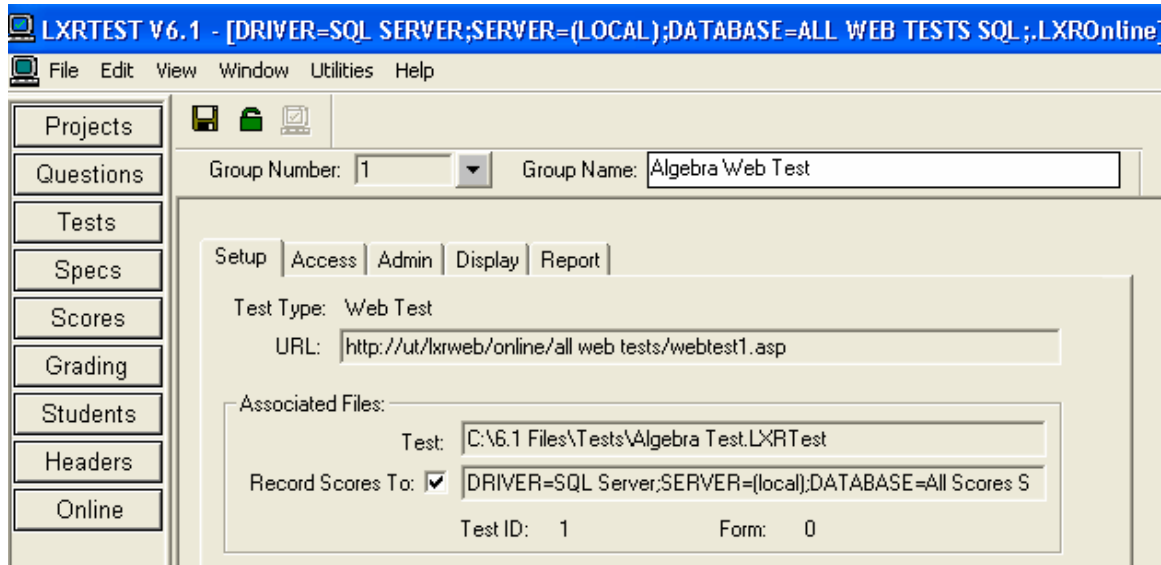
LXRTEST V6.1 - [DRIVER=SQL SERVER;SERVER=(LOCAL);DATABASE=ALL WEB TESTS SQL;.LXROnline]

File Edit View Window Utilities Help

Projects
Questions
Tests
Specs
Scores
Grading
Students
Headers
Online

Group Number: 1
Group Name: Algebra Web Test

Setup | Access | Admin | Display | Report

Test Type: Web Test
URL: http://ut/lxrweb/online/all web tests/webtest1.asp

Associated Files:
Test: C:\6.1 Files\Tests\Algebra Test.LXRTest
Record Scores To: DRIVER=SQL Server;SERVER=(local);DATABASE=All Scores S
Test ID: 1 Form: 0